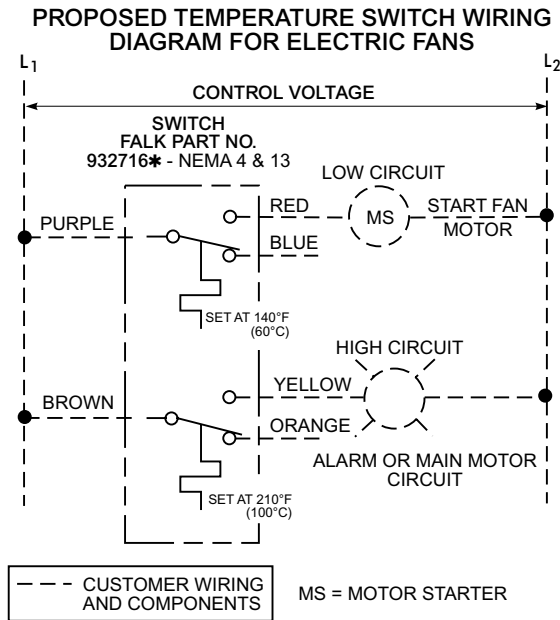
PROPOSED TEMPERATURE SWITCH WIRING DIAGRAM FOR ELECTRIC FANS

$L_1$

$L_2$

CONTROL VOLTAGE

SWITCH
FALK PART NO.
932716✱ - NEMA 4 & 13

LOW CIRCUIT

PURPLE

RED

MS

START FAN MOTOR

BLUE

SET AT 140°F (60°C)

HIGH CIRCUIT

BROWN

YELLOW

ORANGE

ALARM OR MAIN MOTOR CIRCUIT

SET AT 210°F (100°C)

CUSTOMER WIRING AND COMPONENTS

MS = MOTOR STARTER